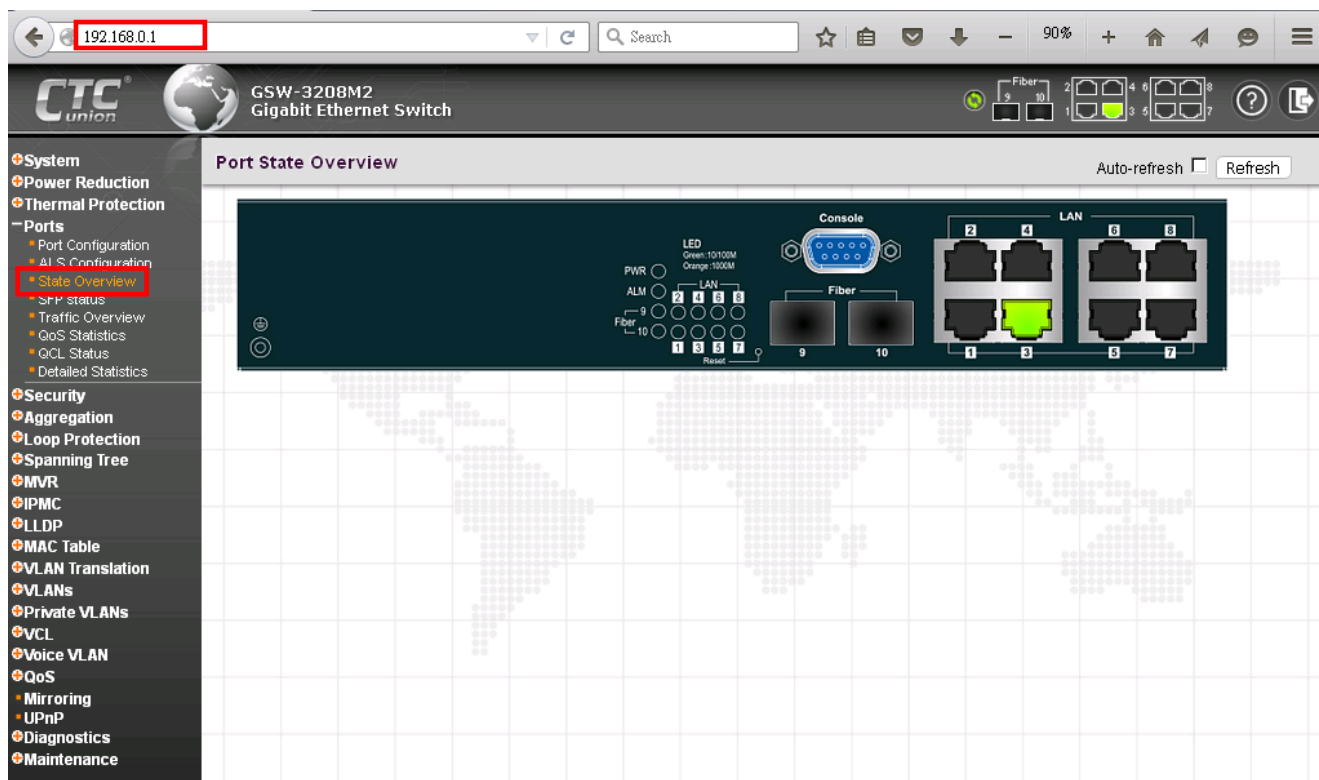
192.168.0.1

Search

90%

CTC union

GSW-3208M2
Gigabit Ethernet Switch

Fiber 9 10 2 1 4 3 6 5 8 7

System
Power Reduction
Thermal Protection
Ports
Port Configuration
ALS Configuration
State Overview
SFP status
Traffic Overview
QoS Statistics
QCL Status
Detailed Statistics
Security
Aggregation
Loop Protection
Spanning Tree
MVR
IPMC
LLDP
MAC Table
VLAN Translation
VLANs
Private VLANs
VCL
Voice VLAN
QoS
Mirroring
UPnP
Diagnostics
Maintenance

Port State Overview

Auto-refresh Refresh

LED
Green:10/100M
Orange:1000M

PWR
ALM
LAN
2 4 6 8
Fiber 9 10
1 3 5 7
Reset

Console

Fiber
9 10

LAN
2 4 6 8
1 3 5 7